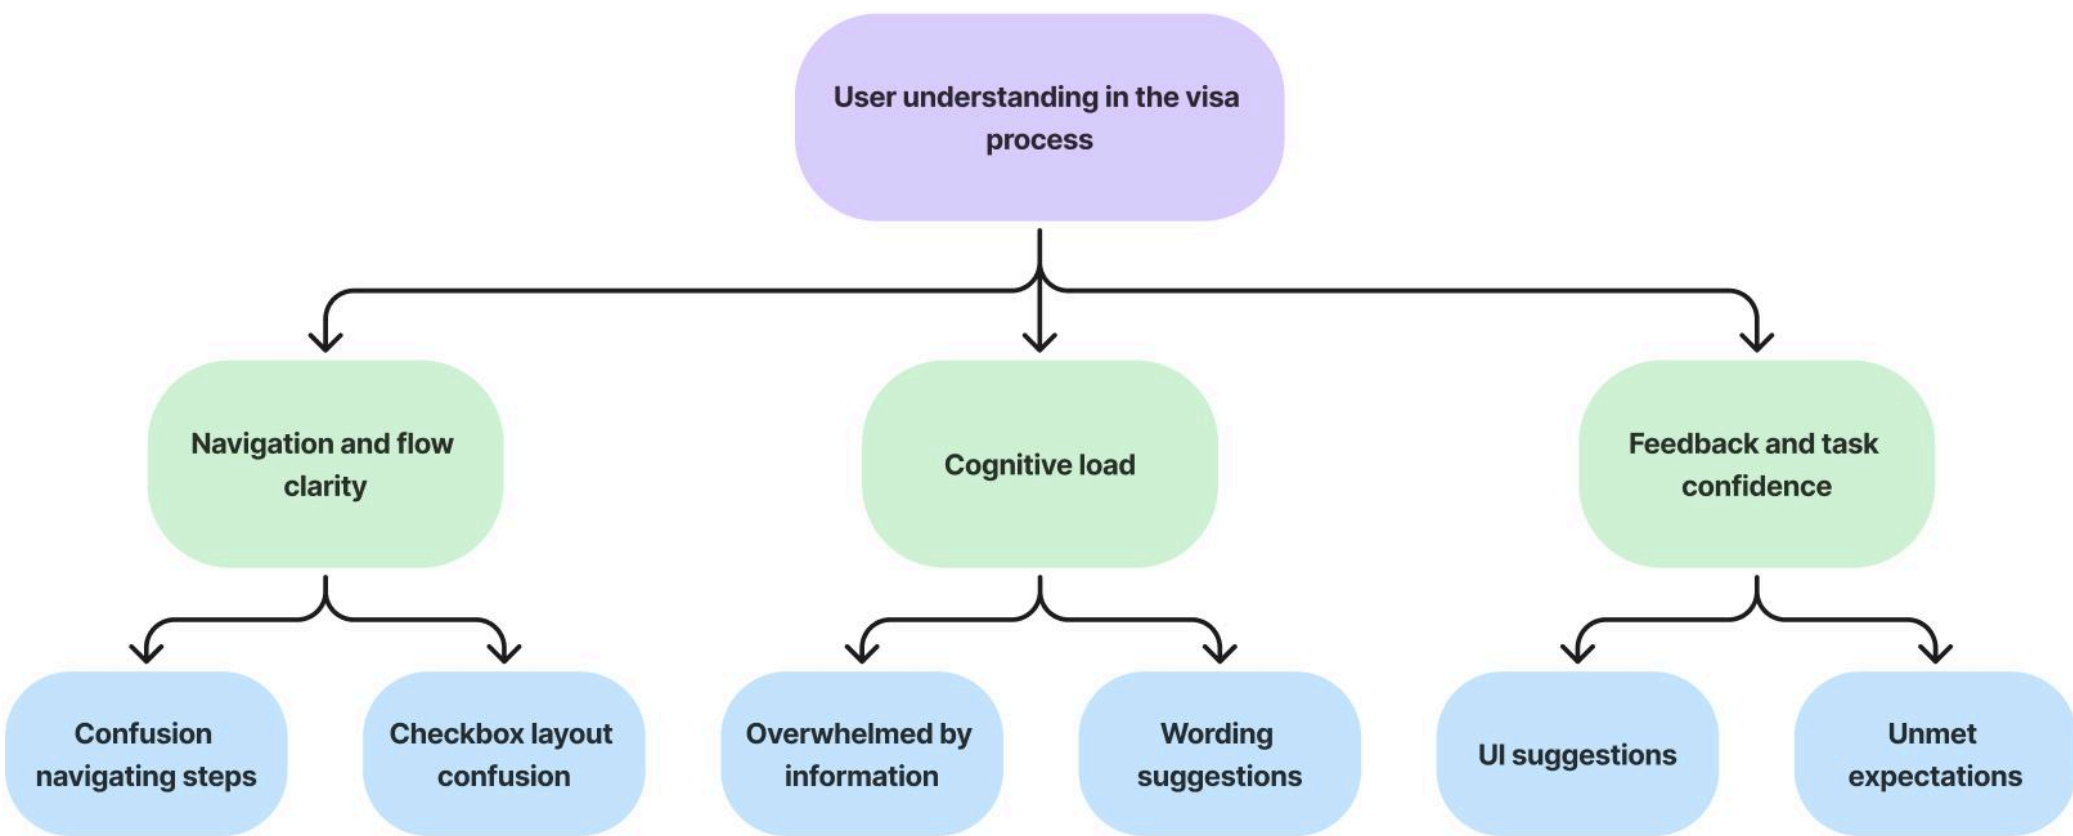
User understanding in the visa process

Navigation and flow clarity

Cognitive load

Feedback and task confidence

Confusion navigating steps

Checkbox layout confusion

Overwhelmed by information

Wording suggestions

UI suggestions

Unmet expectations